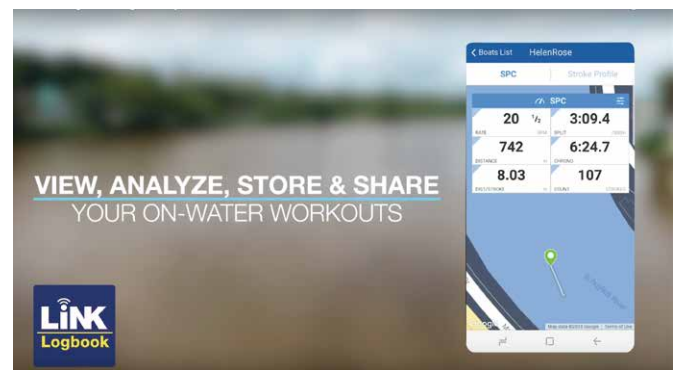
VIEW, ANALYZE, STORE & SHARE
YOUR ON-WATER WORKOUTS

LiNK
Logbook

‹ Boats List HelenRose

SPC Stroke Profile

SPC

20 ½
RATE SPM

3:09.4
SPLIT /500m

742
DISTANCE m

6:24.7
CHRONO

8.03
DIST/STROKE m

107
COUNT STROKES

Map data ©2018 Google Terms of Use